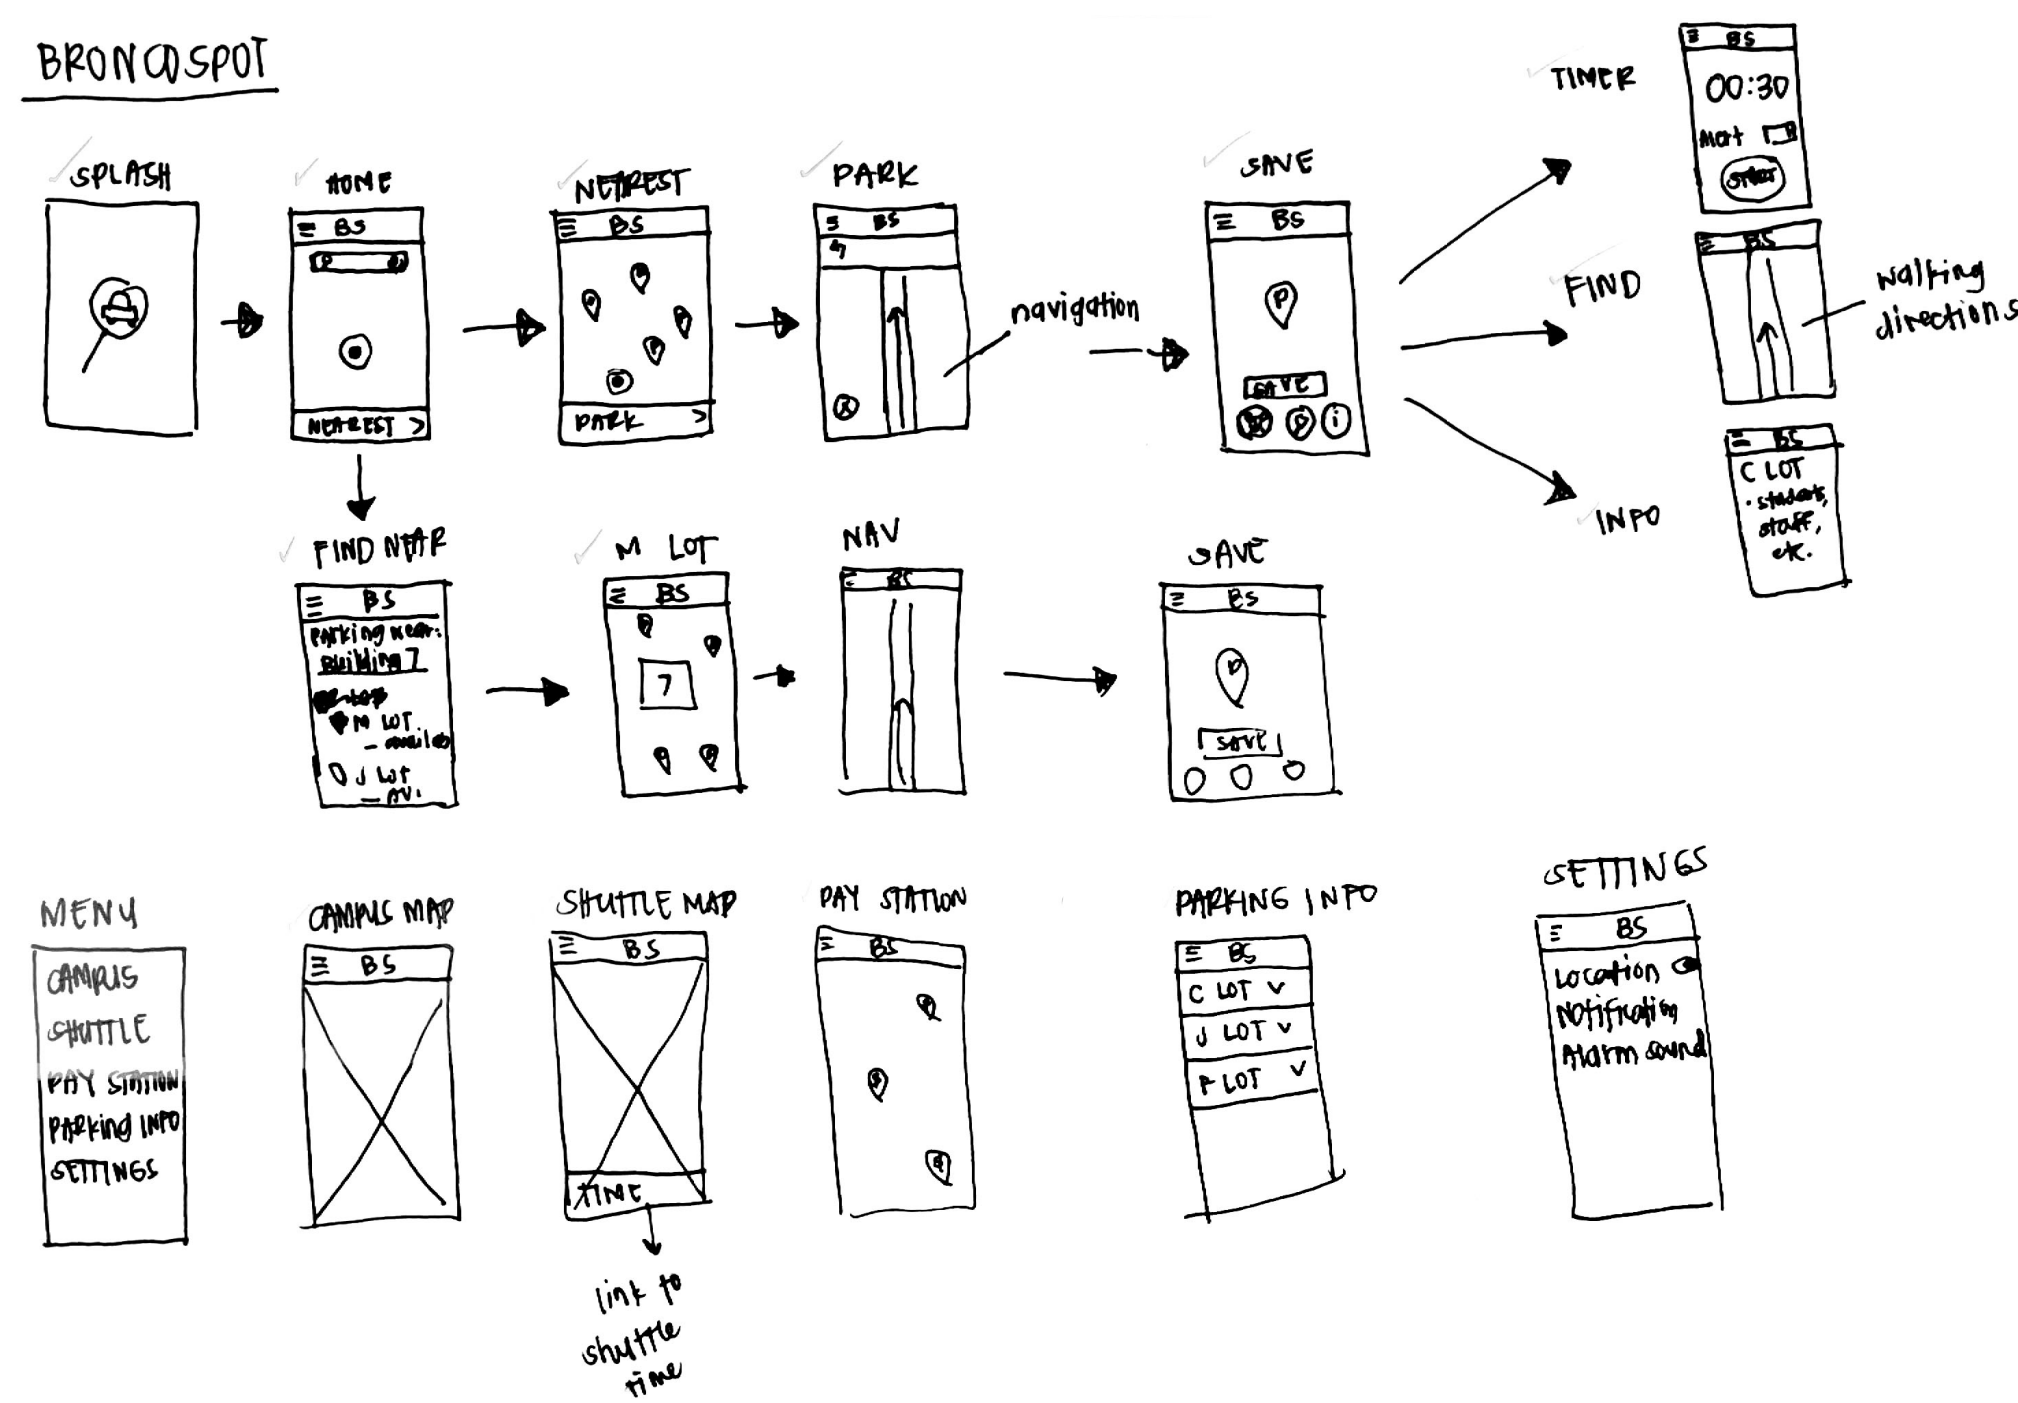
BRONCOSPOT

SPLASH

HOME
BS
NEAREST >

NEAREST
BS
PARK >

PARK
BS

navigation

SAVE
BS
SAVE

TIMER
BS
00:30
Alert
START

FIND
BS

walking directions

INFO
BS
C LOT
· students, staff, etc.

FIND NEAR
BS
Parking near:
Building 7
M LOT
– available
J LOT
– AV.

M LOT
BS
7

NAV
BS

SAVE
BS
SAVE

MENU
CAMPUS
SHUTTLE
PAY STATION
PARKING INFO
SETTINGS

CAMPUS MAP
BS

SHUTTLE MAP
BS
TIME

link to shuttle time

PAY STATION
BS

PARKING INFO
BS
C LOT v
J LOT v
P LOT v

SETTINGS
BS
Location
Notification
Alarm sound